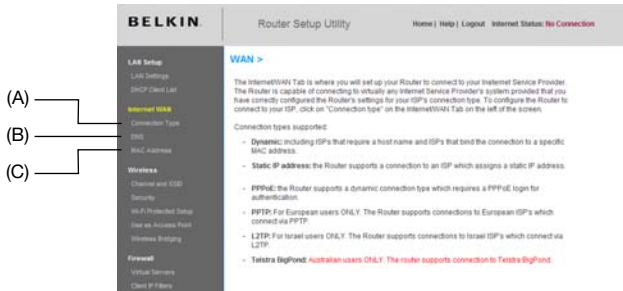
BELKIN

Router Setup Utility

Home | Help | Logout Internet Status: No Connection

LAN Setup
LAN Settings
DHCP Client List
Internet WAN
Connection Type
DNS
MAC Address
Wireless
Channel and SSID
Security
Wi-Fi Protected Setup
Use as Access Point
Wireless Bridging
Firewall
Virtual Servers
Client IP Filters

(A)
(B)
(C)

WAN >

The Internet/WAN Tab is where you will set up your Router to connect to your Internet Service Provider. The Router is capable of connecting to virtually any Internet Service Provider's system provided that you have correctly configured the Router's settings for your ISP's connection type. To configure the Router to connect to your ISP, click on "Connection type" on the Internet/WAN Tab on the left of the screen.

Connection types supported:

- Dynamic: Including ISPs that require a host name and ISPs that bind the connection to a specific MAC address.
- Static IP address: the Router supports a connection to an ISP which assigns a static IP address.
- PPPoE: the Router supports a dynamic connection type which requires a PPPoE login for authentication.
- PPTP: For European users ONLY. The Router supports connections to European ISP's which connect via PPTP.
- L2TP: For Israel users ONLY. The Router supports connections to Israel ISP's which connect via L2TP.
- Telstra BigPond: Australian users ONLY. The router supports connection to Telstra BigPond.